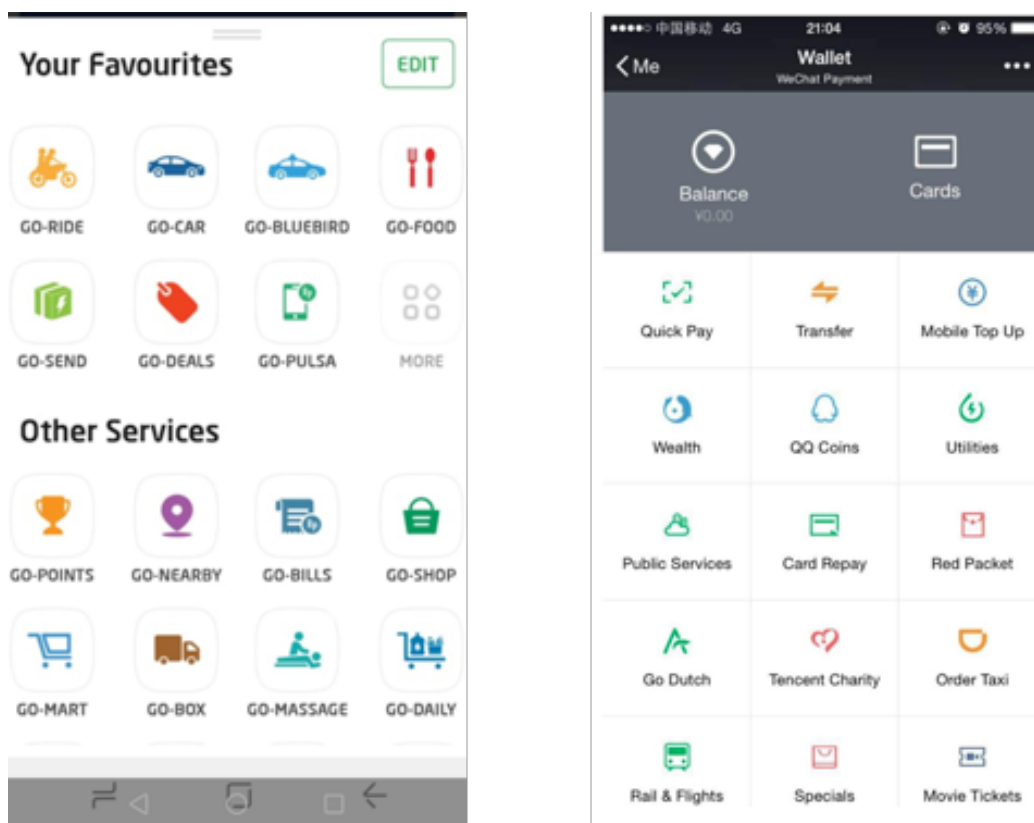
Your Favourites

EDIT

GO-RIDE
GO-CAR
GO-BLUEBIRD
GO-FOOD
GO-SEND
GO-DEALS
GO-PULSA
MORE

Other Services

GO-POINTS
GO-NEARBY
GO-BILLS
GO-SHOP
GO-MART
GO-BOX
GO-MASSAGE
GO-DAILY

●●●●○ 中国移动 4G 21:04 95%

< Me
Wallet
WeChat Payment
...

Balance
¥0.00
Cards

Quick Pay
Transfer
Mobile Top Up
Wealth
QQ Coins
Utilities
Public Services
Card Repay
Red Packet
Go Dutch
Tencent Charity
Order Taxi
Rail & Flights
Specials
Movie Tickets